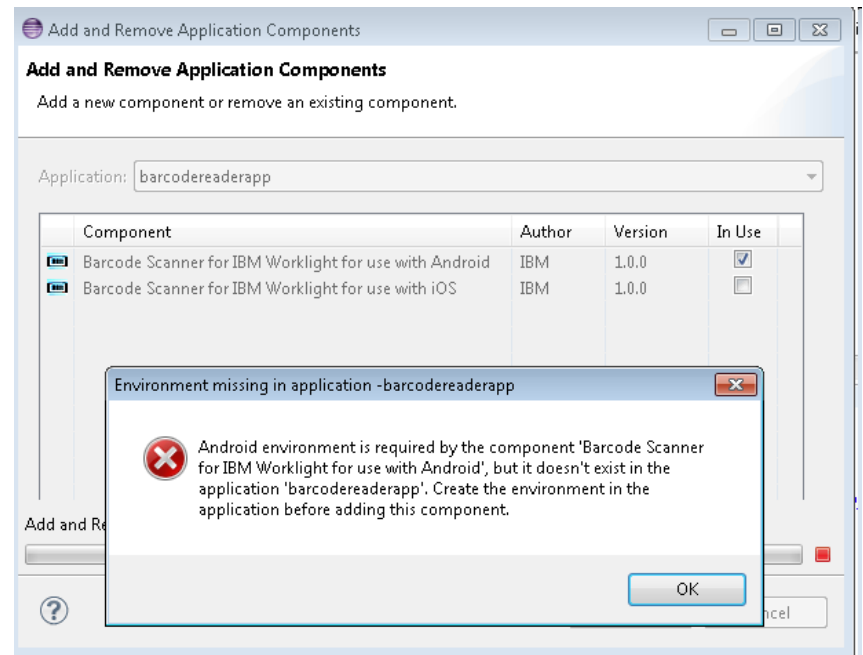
Add and Remove Application Components

Add and Remove Application Components

Add a new component or remove an existing component.

Application: barcodereaderapp

| Component | Author | Version | In Use |
|---|---|---|---|
| Barcode Scanner for IBM Worklight for use with Android | IBM | 1.0.0 | ☑ |
| Barcode Scanner for IBM Worklight for use with iOS | IBM | 1.0.0 | ☐ |

Add and Re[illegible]

Environment missing in application -barcodereaderapp

Android environment is required by the component 'Barcode Scanner for IBM Worklight for use with Android', but it doesn't exist in the application 'barcodereaderapp'. Create the environment in the application before adding this component.

OK

?

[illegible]ncel